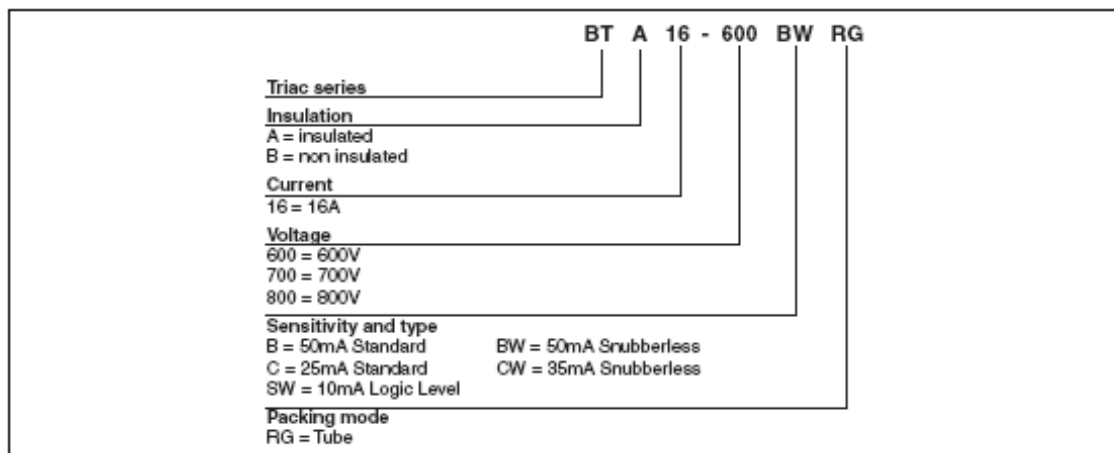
BT A 16 - 600 BW RG

Triac series

Insulation
A = insulated
B = non insulated

Current
16 = 16A

Voltage
600 = 600V
700 = 700V
800 = 800V

Sensitivity and type
B = 50mA Standard
C = 25mA Standard
SW = 10mA Logic Level
BW = 50mA Snubberless
CW = 35mA Snubberless

Packing mode
RG = Tube